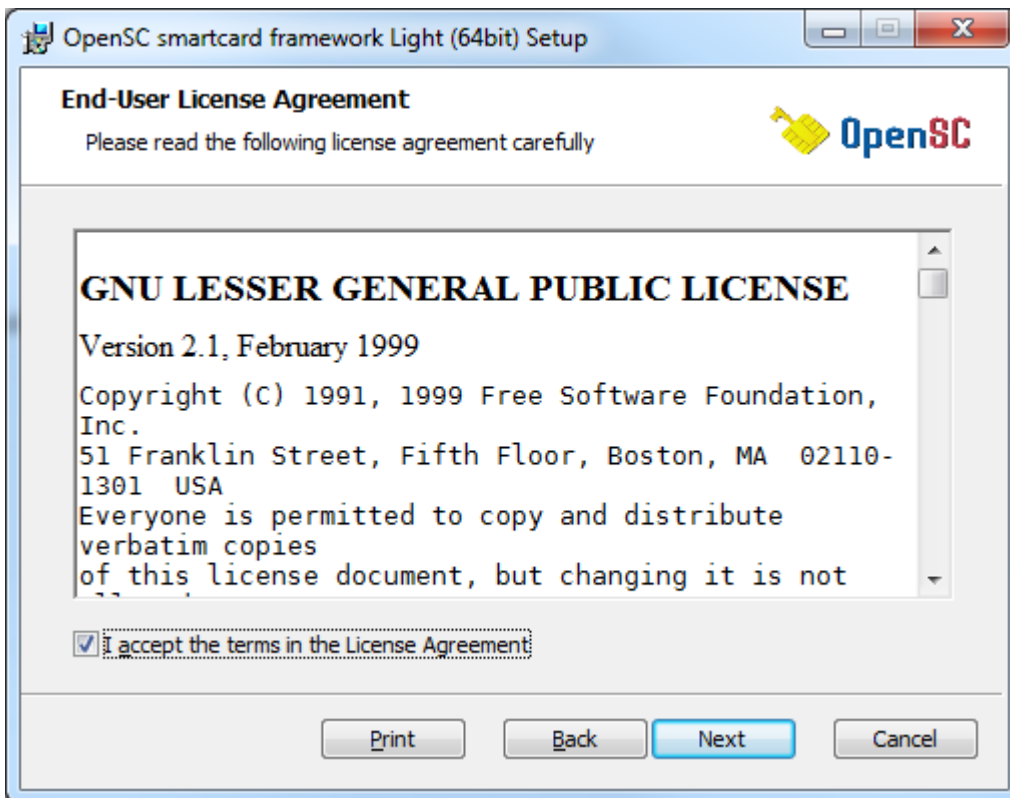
OpenSC smartcard framework Light (64bit) Setup

End-User License Agreement

Please read the following license agreement carefully

OpenSC

GNU LESSER GENERAL PUBLIC LICENSE

Version 2.1, February 1999

Copyright (C) 1991, 1999 Free Software Foundation, Inc.
51 Franklin Street, Fifth Floor, Boston, MA 02110-1301 USA
Everyone is permitted to copy and distribute verbatim copies
of this license document, but changing it is not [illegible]

I accept the terms in the License Agreement

Print Back Next Cancel